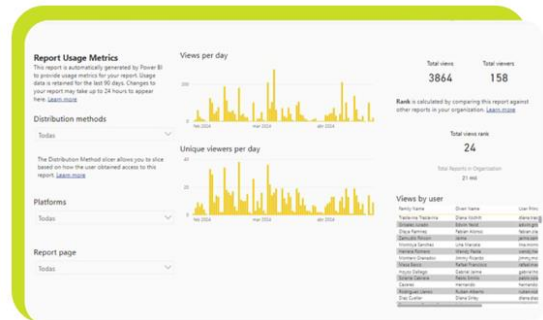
Report Usage Metrics

This report is automatically generated by Power BI to provide usage metrics for your report. Usage data is retained for the last 90 days. Changes to your report may take up to 24 hours to appear here. Learn more

Distribution methods

Todas

The Distribution Method slicer allows you to slice based on how the user obtained access to this report. Learn more

Platforms

Todas

Report page

Todas

Views per day

100

feb 2024

mar 2024

abr 2024

Unique viewers per day

feb 2024

mar 2024

abr 2024

Total views

3864

Total viewers

158

Rank is calculated by comparing this report against other reports in your organization. Learn more

Total views rank

24

Total Reports in Organization

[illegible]

Views by user

| Family Name | Given Name | User Princ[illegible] |
|---|---|---|
| Trasierra Trasierra | Diana Voltitt | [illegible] |
| Cidades Cidadés | Edwin Yezid | edwin.gm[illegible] |
| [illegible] | Fabian Alonso | fabian.ar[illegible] |
| Claros Ramírez | Nelson Jaime | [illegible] |
| Zamudio Rincón | Jairo | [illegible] |
| Hinostroza Sánchez | Lina Mariana | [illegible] |
| Herrera Romero | Shirley Olivia | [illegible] |
| Montero Granados | Jimmy Ricardo | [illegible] |
| Mesa Sierra | Rafael Ricardo | rafael.me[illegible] |
| Mora García | Rafael Francisco | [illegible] |
| Hoyos Gallego | Gabriel Jaime | gabriel.ho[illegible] |
| Solarte Cabrera | Fabio Hernando | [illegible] |
| Cardona | Hernando | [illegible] |
| Restrepo Gómez | Rubén Alberto | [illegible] |
| Díaz Cuellar | Diana Cristy | diana.dia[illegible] |